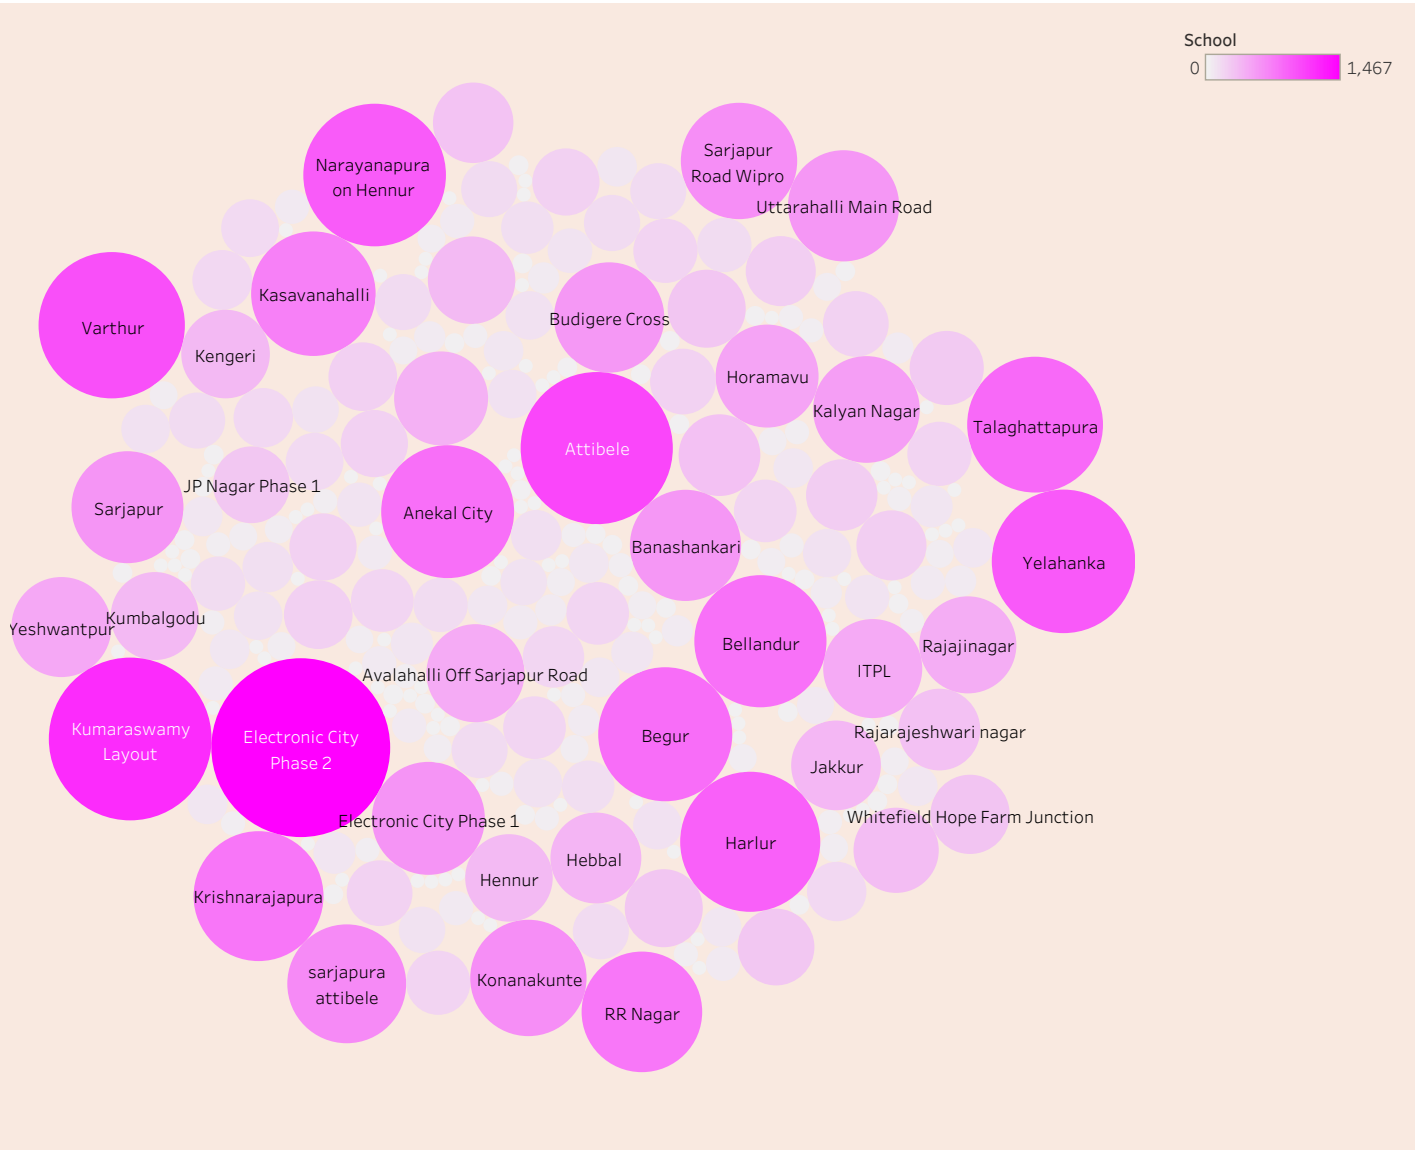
School
0 1,467

Narayanapura on Hennur
Sarjapur Road Wipro
Uttarahalli Main Road
Kasavanahalli
Varthur
Kengeri
Budigere Cross
Horamavu
Kalyan Nagar
Talaghattapura
Attibele
Sarjapur
JP Nagar Phase 1
Anekal City
Banashankari
Yelahanka
Yeshwantpur
Kumbalgodu
Bellandur
Rajajinagar
ITPL
Avalahalli Off Sarjapur Road
Kumaraswamy Layout
Electronic City Phase 2
Begur
Rajarajeshwari nagar
Jakkur
Electronic City Phase 1
Harlur
Whitefield Hope Farm Junction
Hebbal
Hennur
Krishnarajapura
sarjapura attibele
Konanakunte
RR Nagar